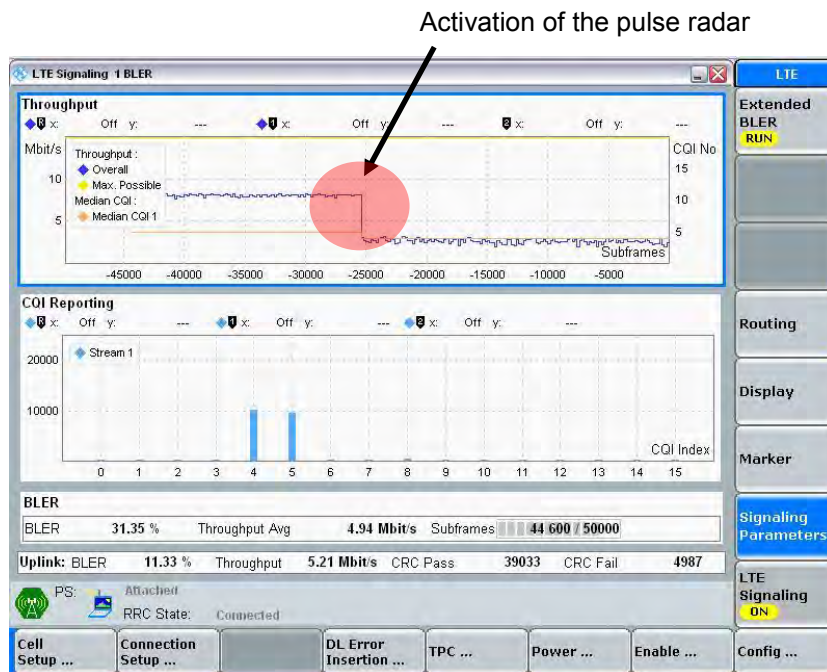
Activation of the pulse radar

LTE Signaling 1 BLER

LTE

Throughput

x: Off y: --- x: Off y: --- x: Off y: ---

Mbit/s

Throughput :
Overall
Max. Possible
Median CQI :
Median CQI 1

CQI No

10

5

15

10

5

Subframes

-45000 -40000 -35000 -30000 -25000 -20000 -15000 -10000 -5000

Extended BLER
RUN

CQI Reporting

x: Off y: --- x: Off y: --- x: Off y: ---

Stream 1

20000

10000

CQI Index

0 1 2 3 4 5 6 7 8 9 10 11 12 13 14 15

Routing

Display

Marker

BLER

| BLER | 31.35 % | Throughput Avg | 4.94 Mbit/s | Subframes | 44 600 / 50000 |
|---|---|---|---|---|---|

| Uplink: BLER | 11.33 % | Throughput | 5.21 Mbit/s | CRC Pass | 39033 | CRC Fail | 4987 |
|---|---|---|---|---|---|---|---|

Signaling Parameters

PS: Attached
RRC State: Connected

LTE Signaling
ON

Cell Setup ... Connection Setup ... DL Error Insertion ... TPC ... Power ... Enable ... Config ...